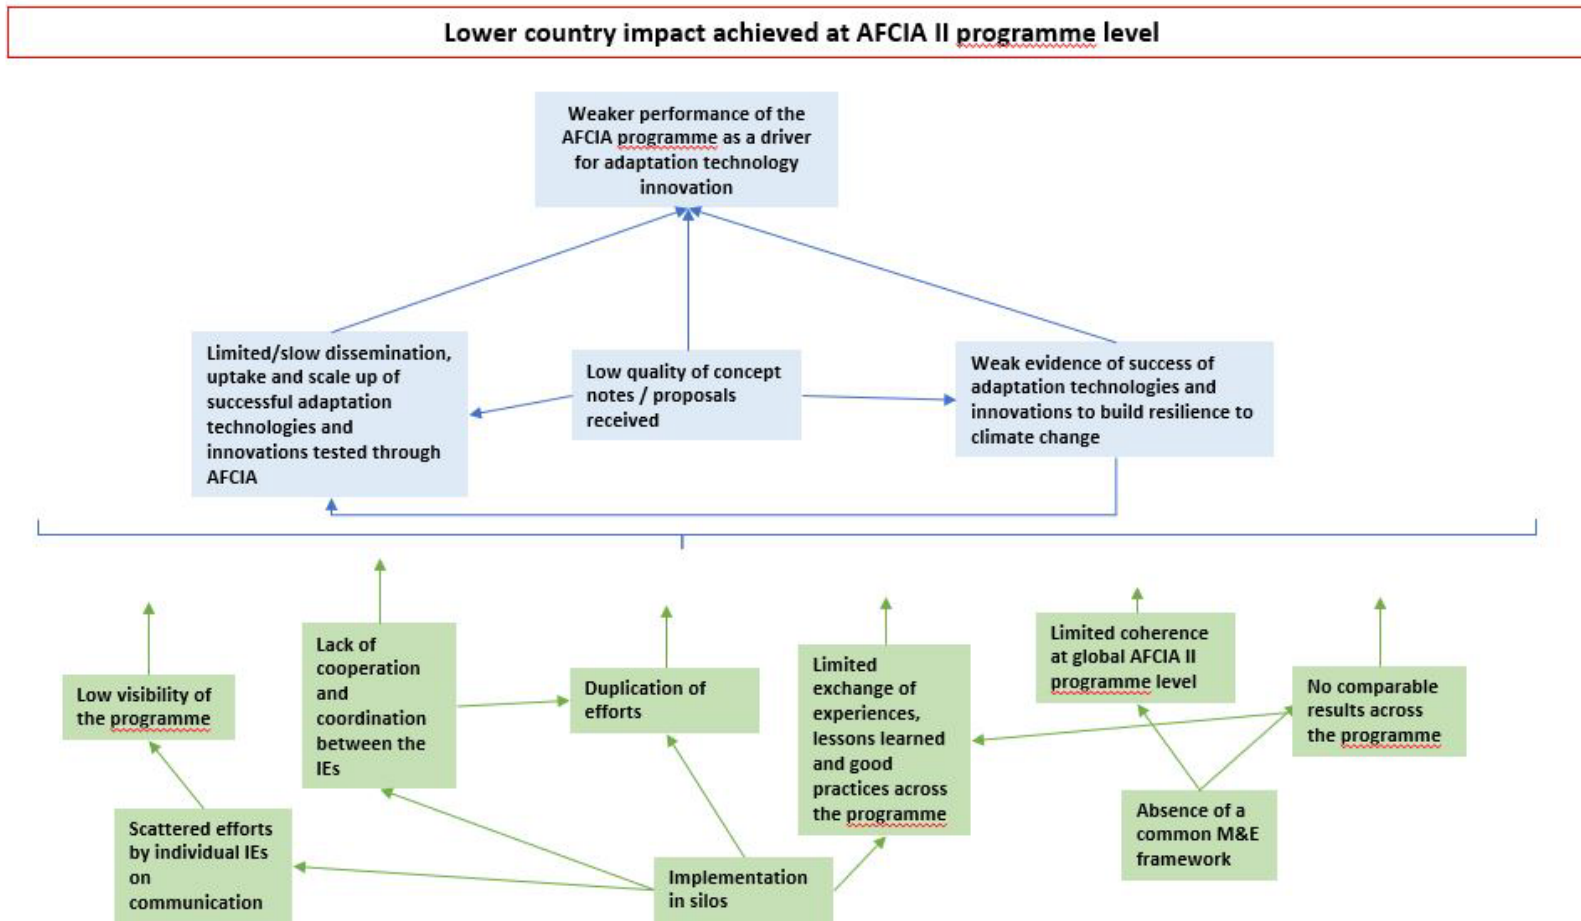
Lower country impact achieved at AFCIA II programme level

Weaker performance of the AFCIA programme as a driver for adaptation technology innovation

Limited/slow dissemination, uptake and scale up of successful adaptation technologies and innovations tested through AFCIA

Low quality of concept notes / proposals received

Weak evidence of success of adaptation technologies and innovations to build resilience to climate change

Low visibility of the programme

Lack of cooperation and coordination between the IEs

Duplication of efforts

Limited exchange of experiences, lessons learned and good practices across the programme

Limited coherence at global AFCIA II programme level

No comparable results across the programme

Scattered efforts by individual IEs on communication

Implementation in silos

Absence of a common M&E framework